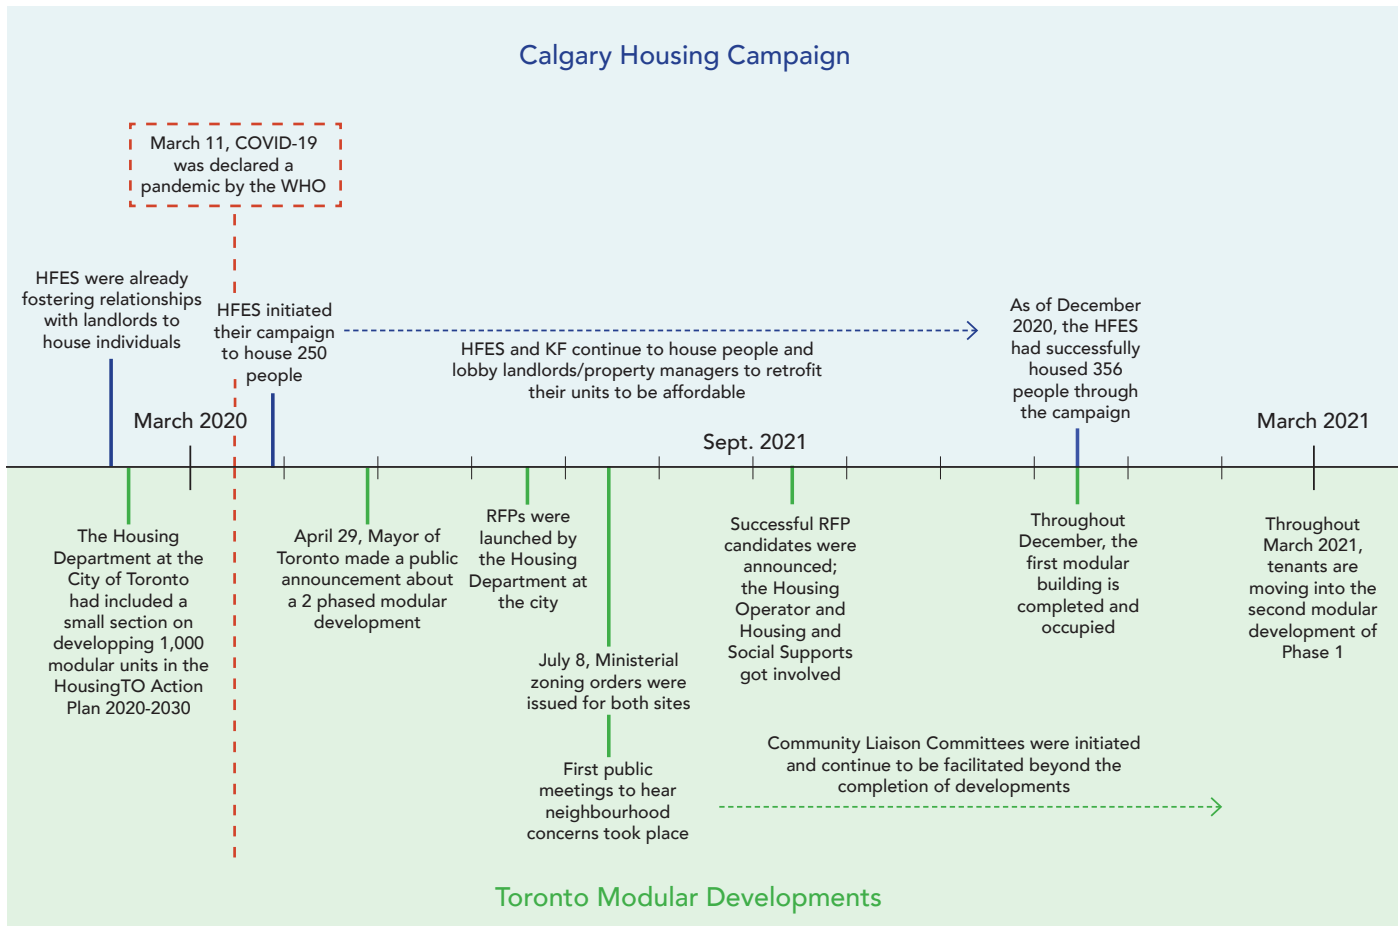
Calgary Housing Campaign

March 11, COVID-19 was declared a pandemic by the WHO

HFES were already fostering relationships with landlords to house individuals

HFES initiated their campaign to house 250 people

HFES and KF continue to house people and lobby landlords/property managers to retrofit their units to be affordable

As of December 2020, the HFES had successfully housed 356 people through the campaign

March 2020

Sept. 2021

March 2021

The Housing Department at the City of Toronto had included a small section on developping 1,000 modular units in the HousingTO Action Plan 2020-2030

April 29, Mayor of Toronto made a public announcement about a 2 phased modular development

RFPs were launched by the Housing Department at the city

July 8, Ministerial zoning orders were issued for both sites

First public meetings to hear neighbourhood concerns took place

Successful RFP candidates were announced; the Housing Operator and Housing and Social Supports got involved

Throughout December, the first modular building is completed and occupied

Throughout March 2021, tenants are moving into the second modular development of Phase 1

Community Liaison Committees were initiated and continue to be facilitated beyond the completion of developments

Toronto Modular Developments